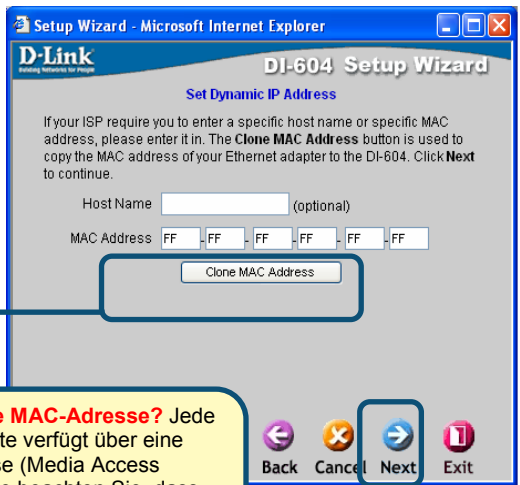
Setup Wizard - Microsoft Internet Explorer

D-Link
Building Networks for People

DI-604 Setup Wizard

Set Dynamic IP Address

If your ISP require you to enter a specific host name or specific MAC address, please enter it in. The **Clone MAC Address** button is used to copy the MAC address of your Ethernet adapter to the DI-604. Click **Next** to continue.

Host Name (optional)

MAC Address FF - FF - FF - FF - FF - FF

Clone MAC Address

e MAC-Adresse? Jede
te verfügt über eine
se (Media Access
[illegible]

Back Cancel Next Exit